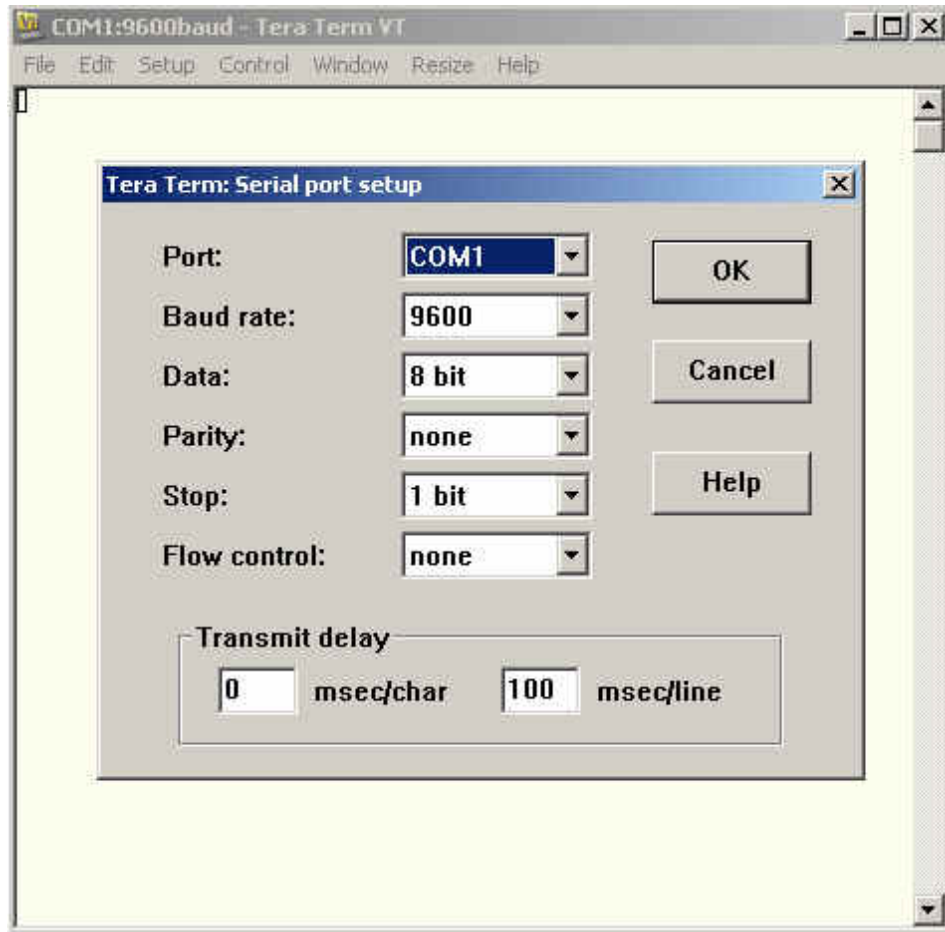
COM1:9600baud - Tera Term VT

File Edit Setup Control Window Resize Help

Tera Term: Serial port setup

Port: COM1

Baud rate: 9600

Data: 8 bit

Parity: none

Stop: 1 bit

Flow control: none

OK

Cancel

Help

Transmit delay

0 msec/char 100 msec/line